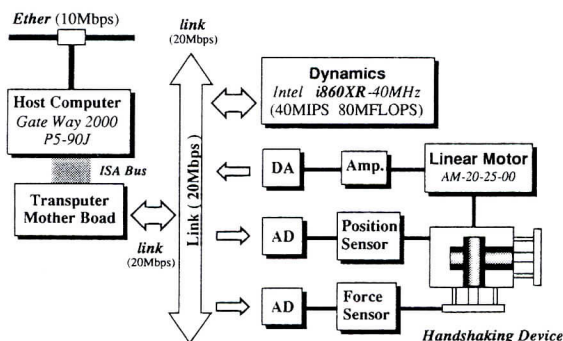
Ether (10Mbps)

link (20Mbps)

Host Computer
Gate Way 2000
P5-90J

ISA Bus

Transputer Mother Board

link (20Mbps)

Link (20Mbps)

Dynamics
Intel i860XR-40MHz
(40MIPS 80MFLOPS)

DA

Amp.

Linear Motor
AM-20-25-00

AD

Position Sensor

AD

Force Sensor

Handshaking Device